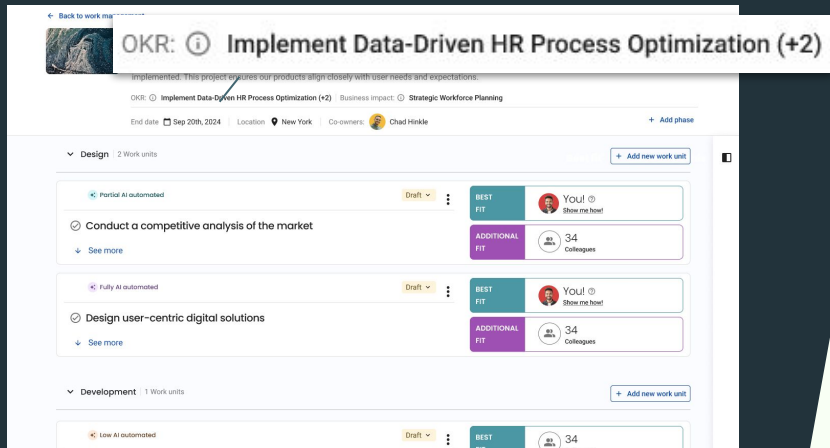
← Back to work management

OKR: ⓘ Implement Data-Driven HR Process Optimization (+2)

implemented. This project ensures our products align closely with user needs and expectations.

OKR: ⓘ Implement Data-Driven HR Process Optimization (+2) | Business impact: ⓘ Strategic Workforce Planning

End date Sep 20th, 2024 | Location New York | Co-owners: Chad Hinkle

+ Add phase

Design 2 Work units

+ Add new work unit

Partial AI automated

Draft

Conduct a competitive analysis of the market

See more

BEST FIT

You!

Show me how!

ADDITIONAL FIT

34

Colleagues

Fully AI automated

Draft

Design user-centric digital solutions

See more

BEST FIT

You!

Show me how!

ADDITIONAL FIT

34

Colleagues

Development 1 Work units

+ Add new work unit

Low AI automated

Draft

BEST

34